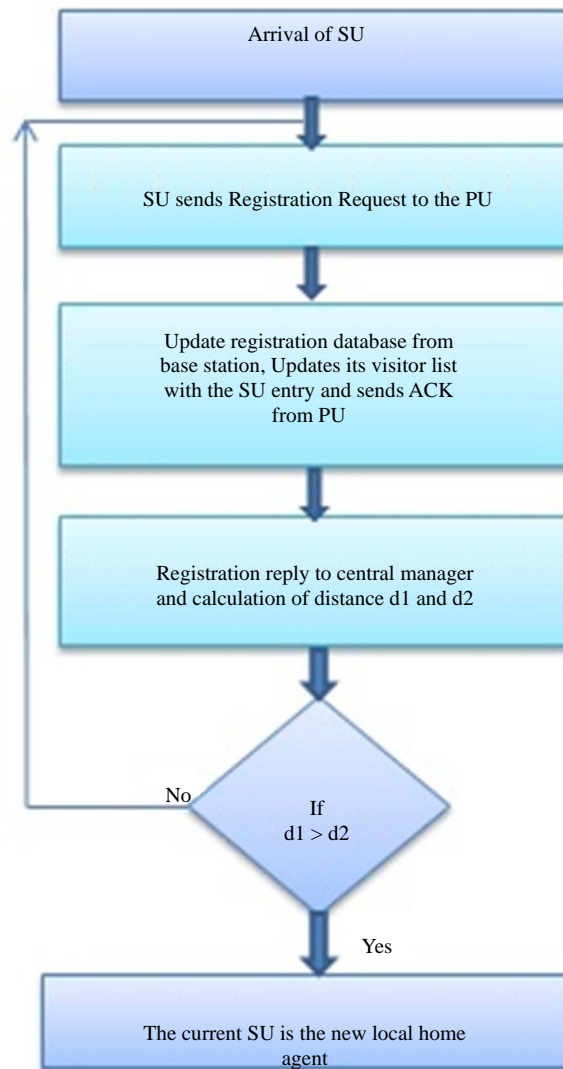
Arrival of SU

SU sends Registration Request to the PU

Update registration database from base station, Updates its visitor list with the SU entry and sends ACK from PU

Registration reply to central manager and calculation of distance d1 and d2

No

If
d1 > d2

Yes

The current SU is the new local home agent